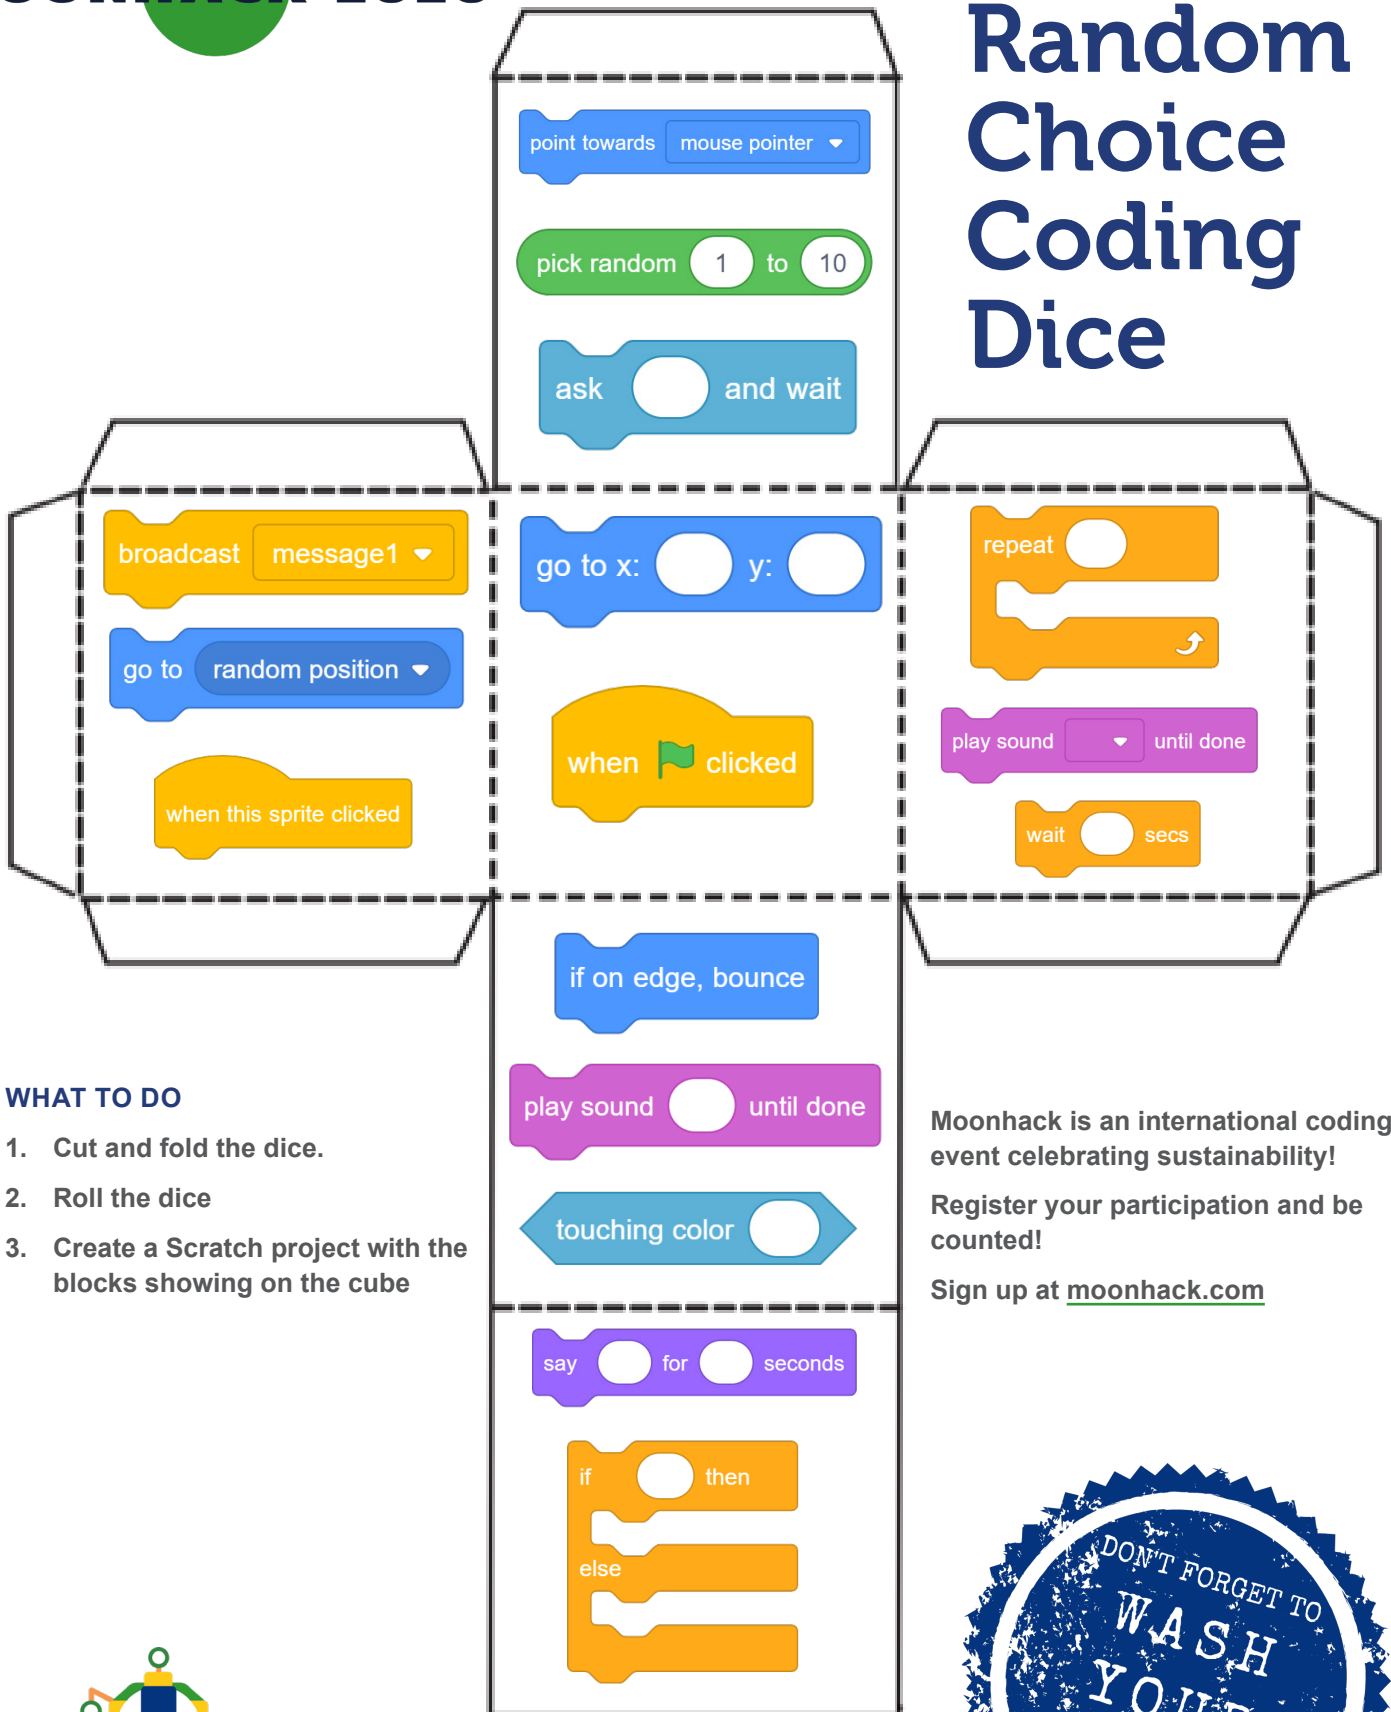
Random Choice Coding Dice

point towards mouse pointer

pick random 1 to 10

ask and wait

broadcast message1

go to random position

when this sprite clicked

go to x: y:

when clicked

repeat

play sound until done

wait secs

if on edge, bounce

play sound until done

touching color

say for seconds

if then

else

WHAT TO DO

1. Cut and fold the dice.

2. Roll the dice

3. Create a Scratch project with the blocks showing on the cube

Moonhack is an international coding event celebrating sustainability!

Register your participation and be counted!

Sign up at moonhack.com

DON'T FORGET TO WASH YOU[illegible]